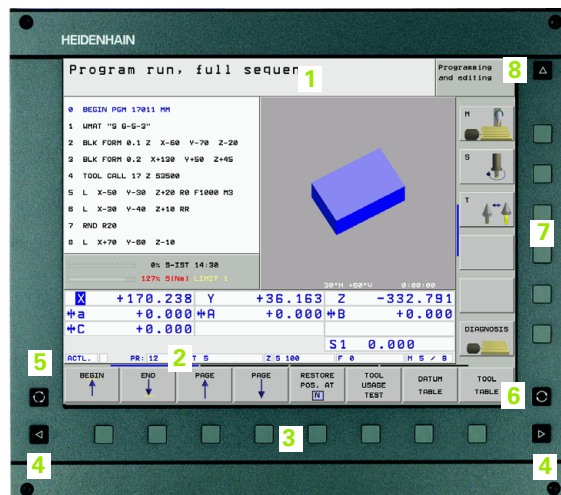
HEIDENHAIN

Program run, full sequen 1

Programming and editing 8

0 BEGIN PGM 17011 MM
1 WMAT "S 6-5-3"
2 BLK FORM 0.1 Z X-60 Y-70 Z-20
3 BLK FORM 0.2 X+130 Y+50 Z+45
4 TOOL CALL 17 Z S3500
5 L X-50 Y-30 Z+20 R0 F1000 M3
6 L X-30 Y-40 Z+10 RR
7 RND R20
8 L X+70 Y-60 Z-10

0% S-IST 14:30
127% S[Nm] LIMIT 1

M
S
T
7

DIAGNOSIS

| X | +170.238 | Y | +36.163 | Z | -332.791 |
|---|---|---|---|---|---|
| a | +0.000 | A | +0.000 | B | +0.000 |
| C | +0.000 | | | | |
| | | | S1 | 0.000 | |

ACTL. PR: 12 T 5 Z S 100 F 0 M 5 / 8

5 2

BEGIN
END
PAGE
PAGE
RESTORE POS. AT N
TOOL USAGE TEST
DATUM TABLE
TOOL TABLE 6

3
4
4